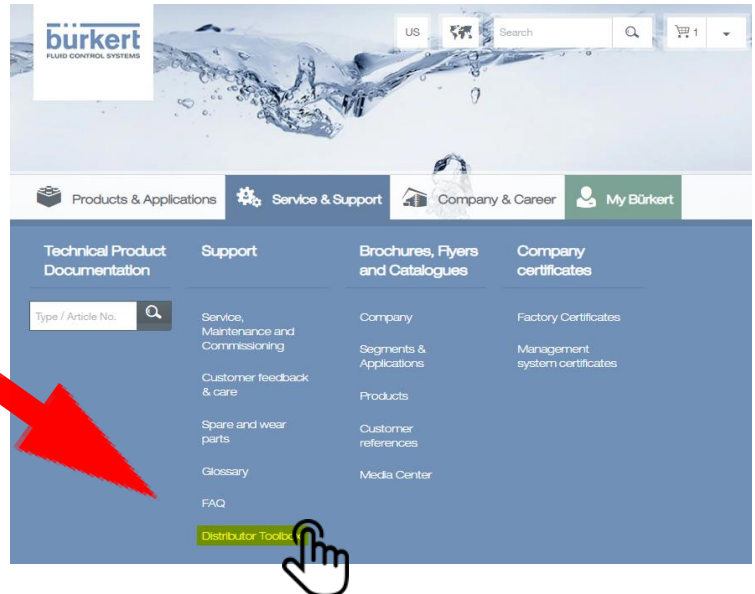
bürkert
FLUID CONTROL SYSTEMS

US

Search

1

Products & Applications

Service & Support

Company & Career

My Bürkert

Technical Product Documentation

Type / Article No.

Support

Service, Maintenance and Commissioning

Customer feedback & care

Spare and wear parts

Glossary

FAQ

Distributor Toolbo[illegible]

Brochures, Flyers and Catalogues

Company

Segments & Applications

Products

Customer references

Media Center

Company certificates

Factory Certificates

Management system certificates